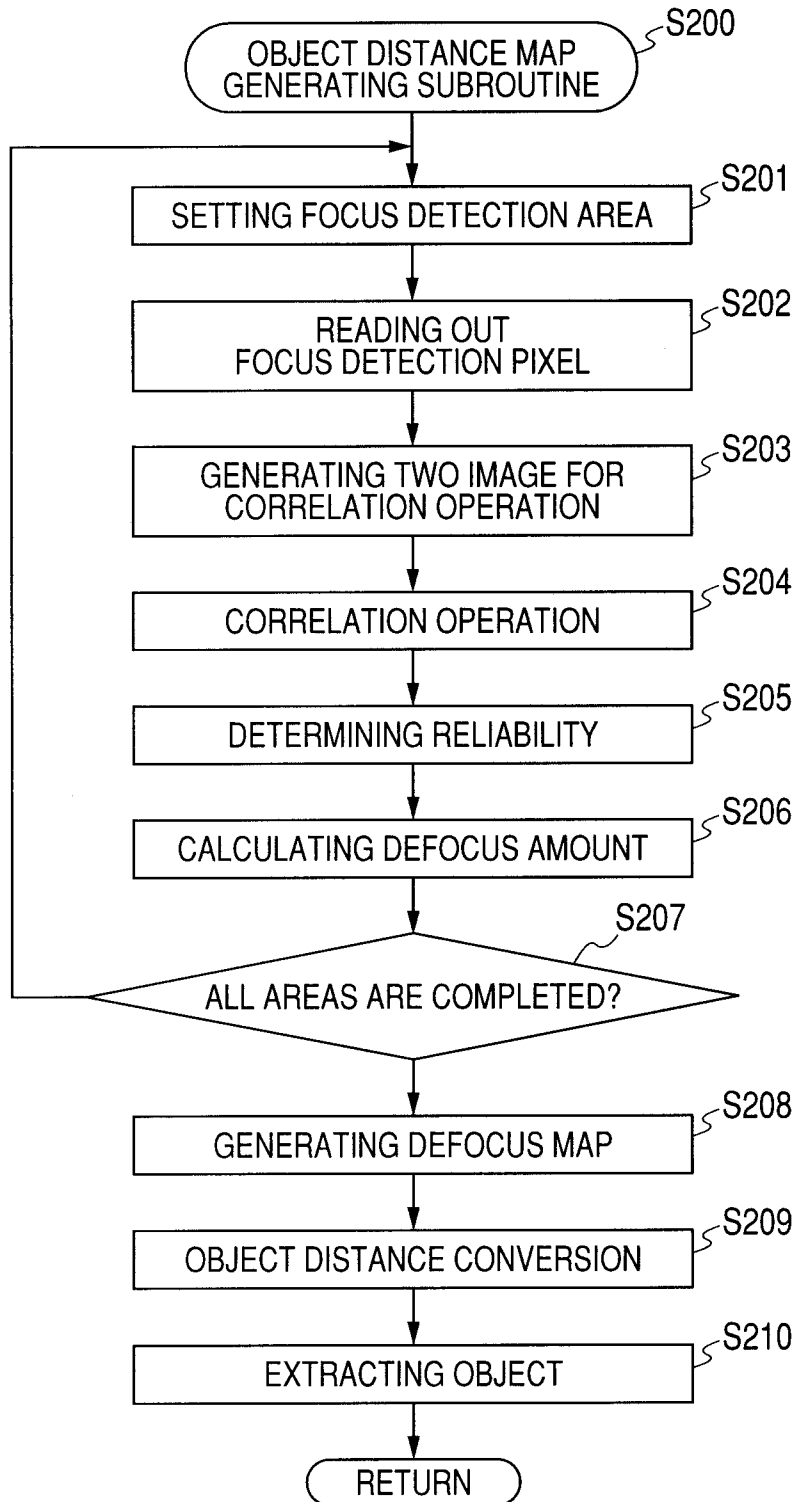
OBJECT DISTANCE MAP GENERATING SUBROUTINE
S200

SETTING FOCUS DETECTION AREA
S201

READING OUT FOCUS DETECTION PIXEL
S202

GENERATING TWO IMAGE FOR CORRELATION OPERATION
S203

CORRELATION OPERATION
S204

DETERMINING RELIABILITY
S205

CALCULATING DEFOCUS AMOUNT
S206

S207
ALL AREAS ARE COMPLETED?

GENERATING DEFOCUS MAP
S208

OBJECT DISTANCE CONVERSION
S209

EXTRACTING OBJECT
S210

RETURN